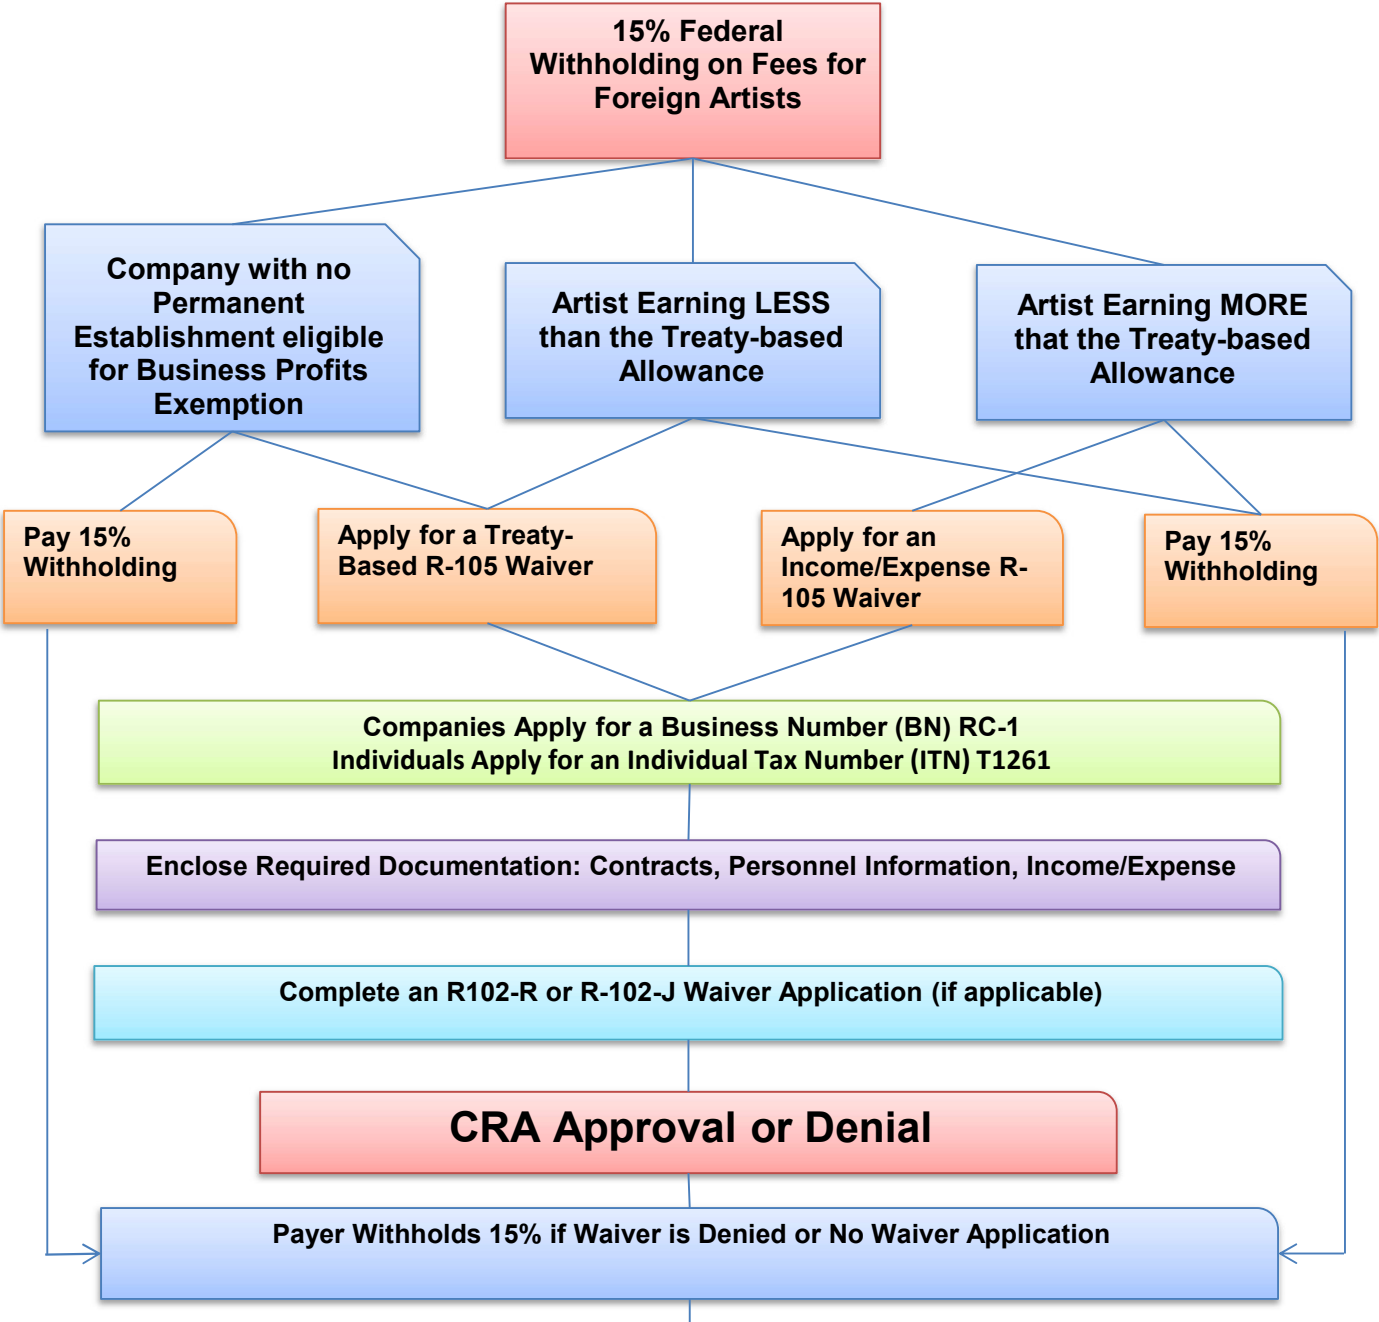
15% Federal Withholding on Fees for Foreign Artists

Company with no Permanent Establishment eligible for Business Profits Exemption

Artist Earning LESS than the Treaty-based Allowance

Artist Earning MORE that the Treaty-based Allowance

Pay 15% Withholding

Apply for a Treaty-Based R-105 Waiver

Apply for an Income/Expense R-105 Waiver

Pay 15% Withholding

Companies Apply for a Business Number (BN) RC-1
Individuals Apply for an Individual Tax Number (ITN) T1261

Enclose Required Documentation: Contracts, Personnel Information, Income/Expense

Complete an R102-R or R-102-J Waiver Application (if applicable)

CRA Approval or Denial

Payer Withholds 15% if Waiver is Denied or No Waiver Application